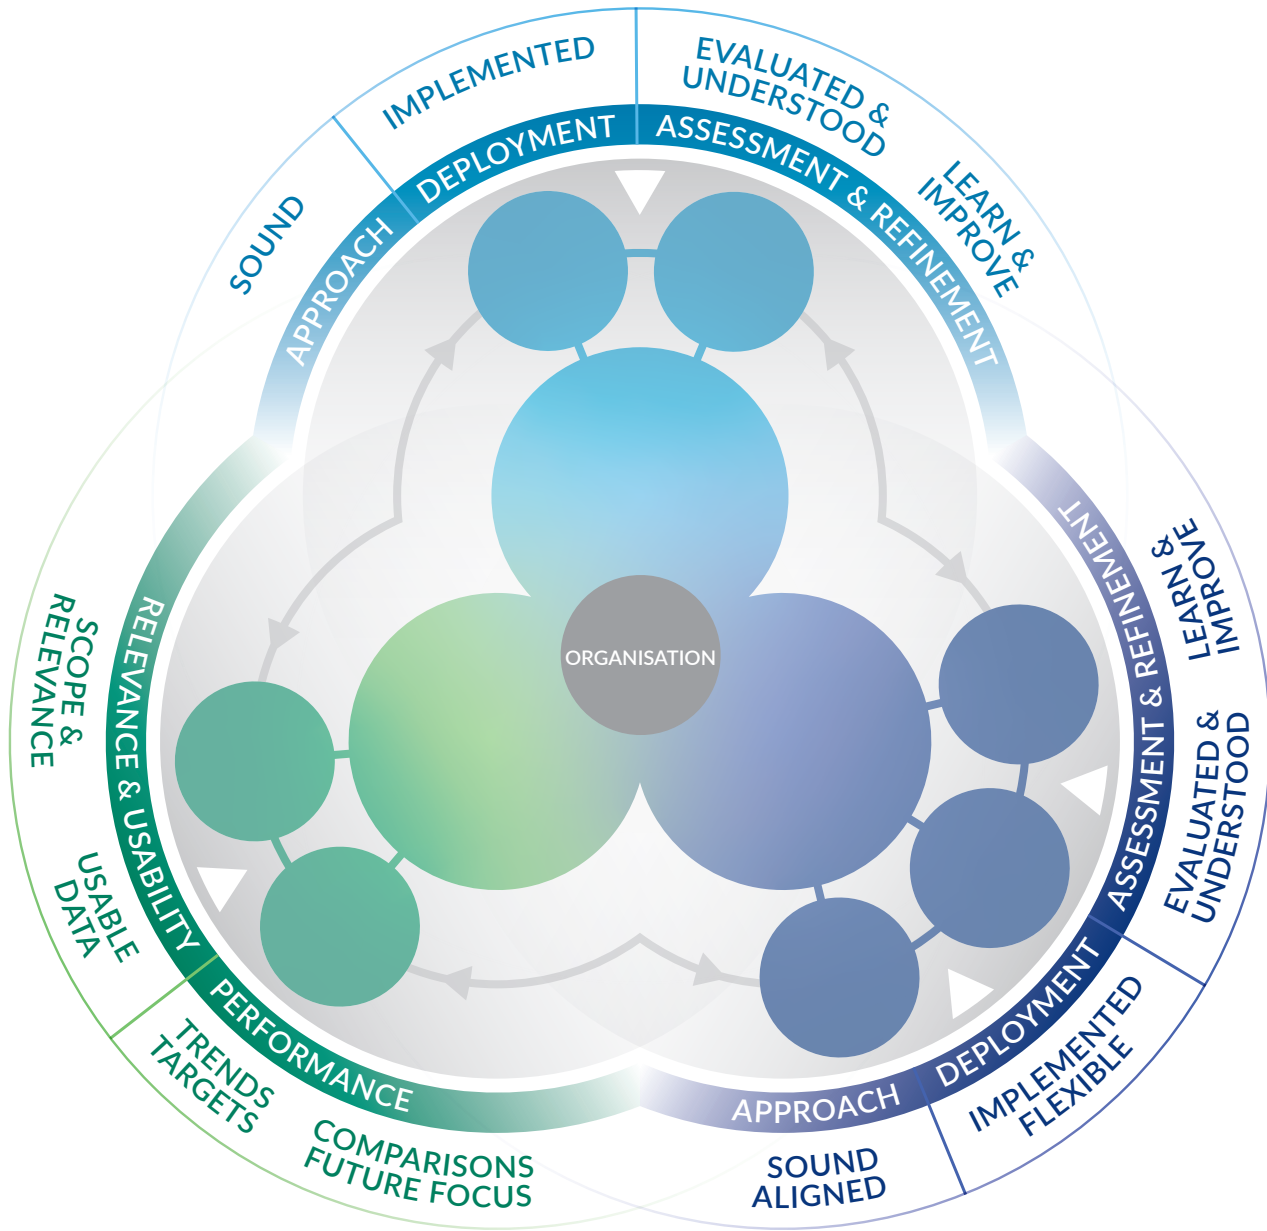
IMPLEMENTED

EVALUATED & UNDERSTOOD

SOUND

DEPLOYMENT

ASSESSMENT & REFINEMENT

LEARN & IMPROVE

APPROACH

ORGANISATION

SCOPE & RELEVANCE

RELEVANCE & USABILITY

ASSESSMENT & REFINEMENT

LEARN & IMPROVE

EVALUATED & UNDERSTOOD

USABLE DATA

PERFORMANCE

DEPLOYMENT

IMPLEMENTED FLEXIBLE

TRENDS TARGETS

APPROACH

COMPARISONS FUTURE FOCUS

SOUND ALIGNED